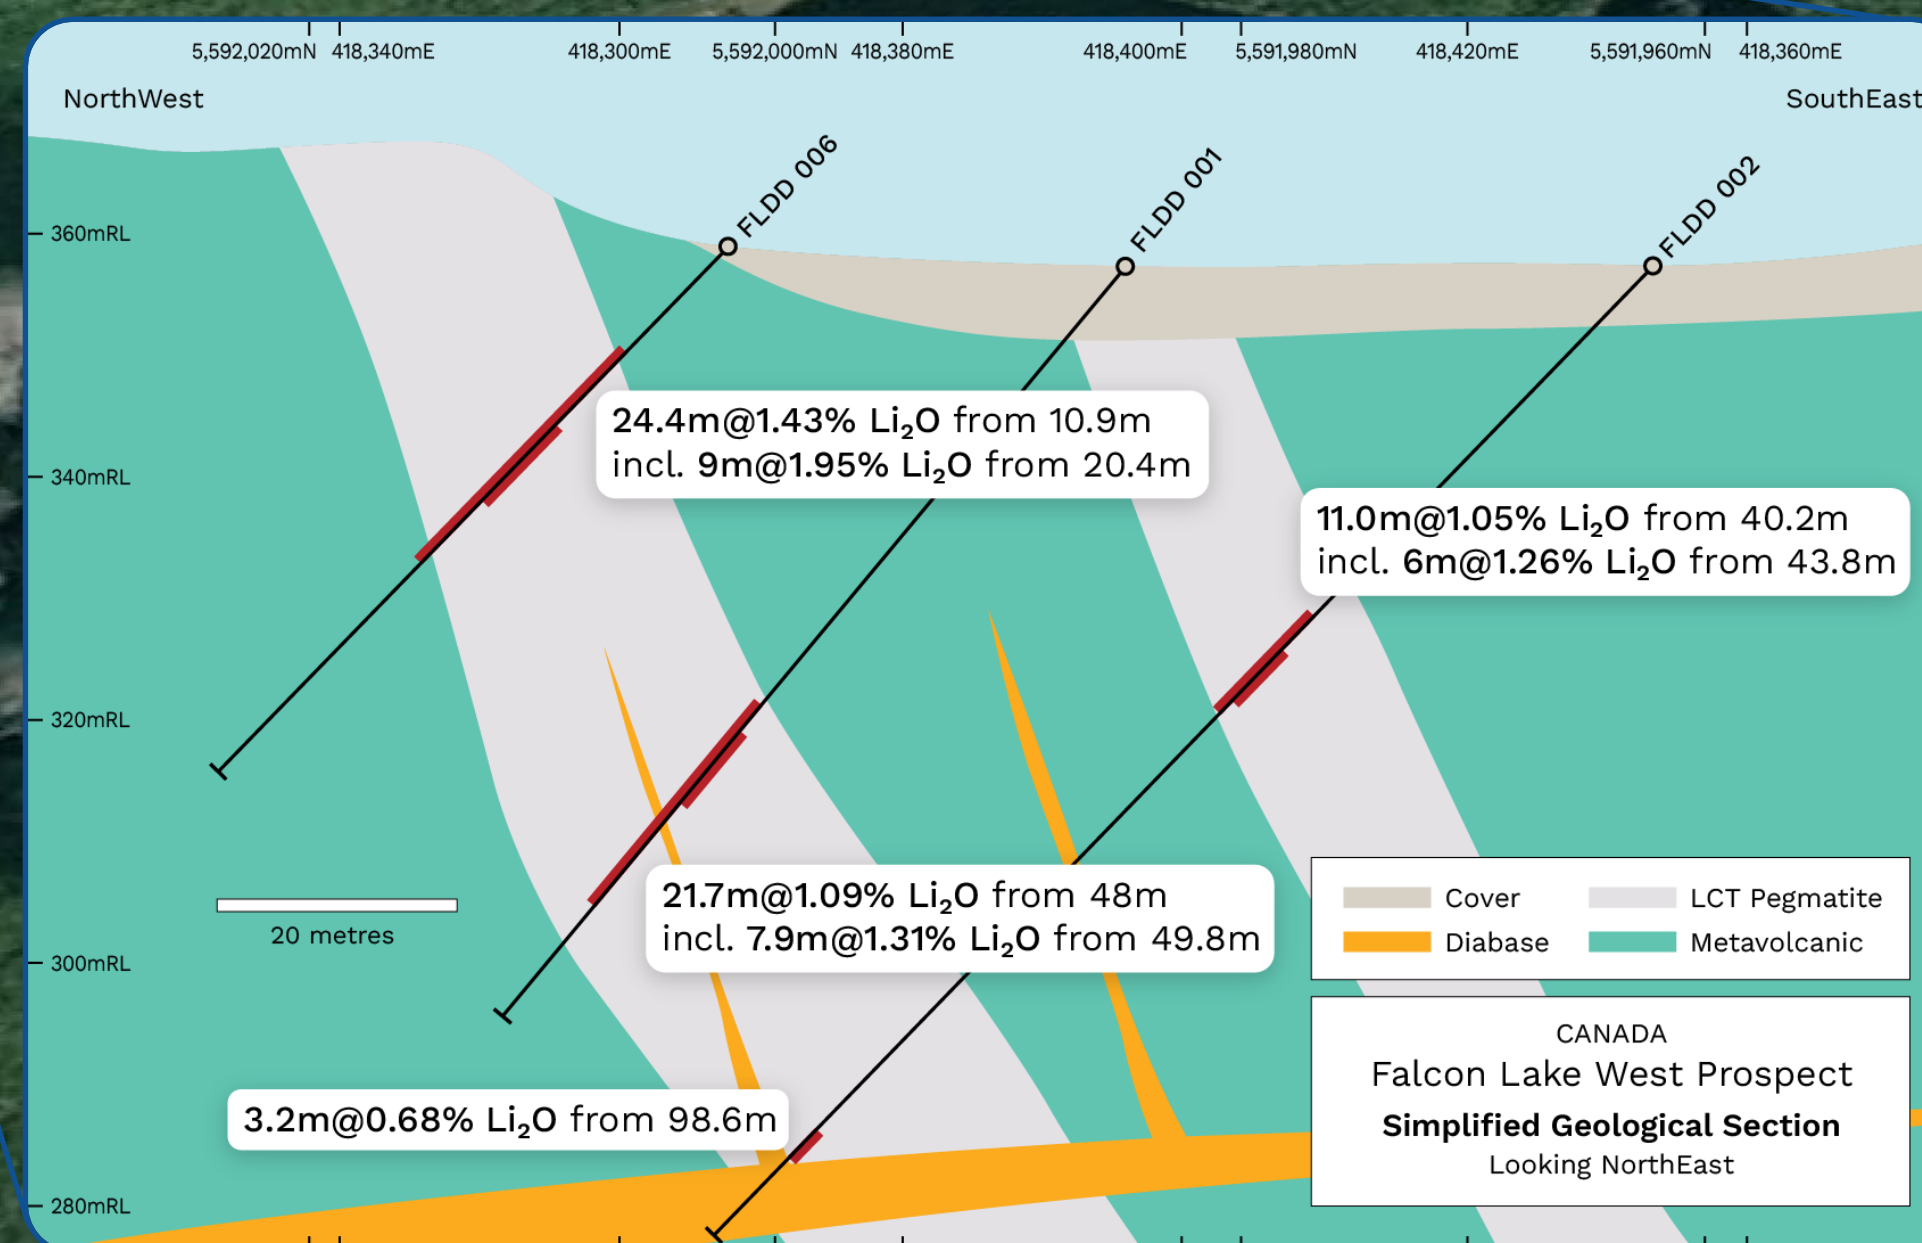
5,592,020mN 418,340mE 418,300mE 5,592,000mN 418,380mE 418,400mE 5,591,980mN 418,420mE 5,591,960mN 418,360mE

NorthWest

SouthEast

360mRL

340mRL

320mRL

300mRL

280mRL

FLDD 006

FLDD 001

FLDD 002

24.4m@1.43% $Li_2O$ from 10.9m
incl. 9m@1.95% $Li_2O$ from 20.4m

11.0m@1.05% $Li_2O$ from 40.2m
incl. 6m@1.26% $Li_2O$ from 43.8m

20 metres

21.7m@1.09% $Li_2O$ from 48m
incl. 7.9m@1.31% $Li_2O$ from 49.8m

3.2m@0.68% $Li_2O$ from 98.6m

Cover
LCT Pegmatite
Diabase
Metavolcanic

CANADA
Falcon Lake West Prospect
Simplified Geological Section
Looking NorthEast